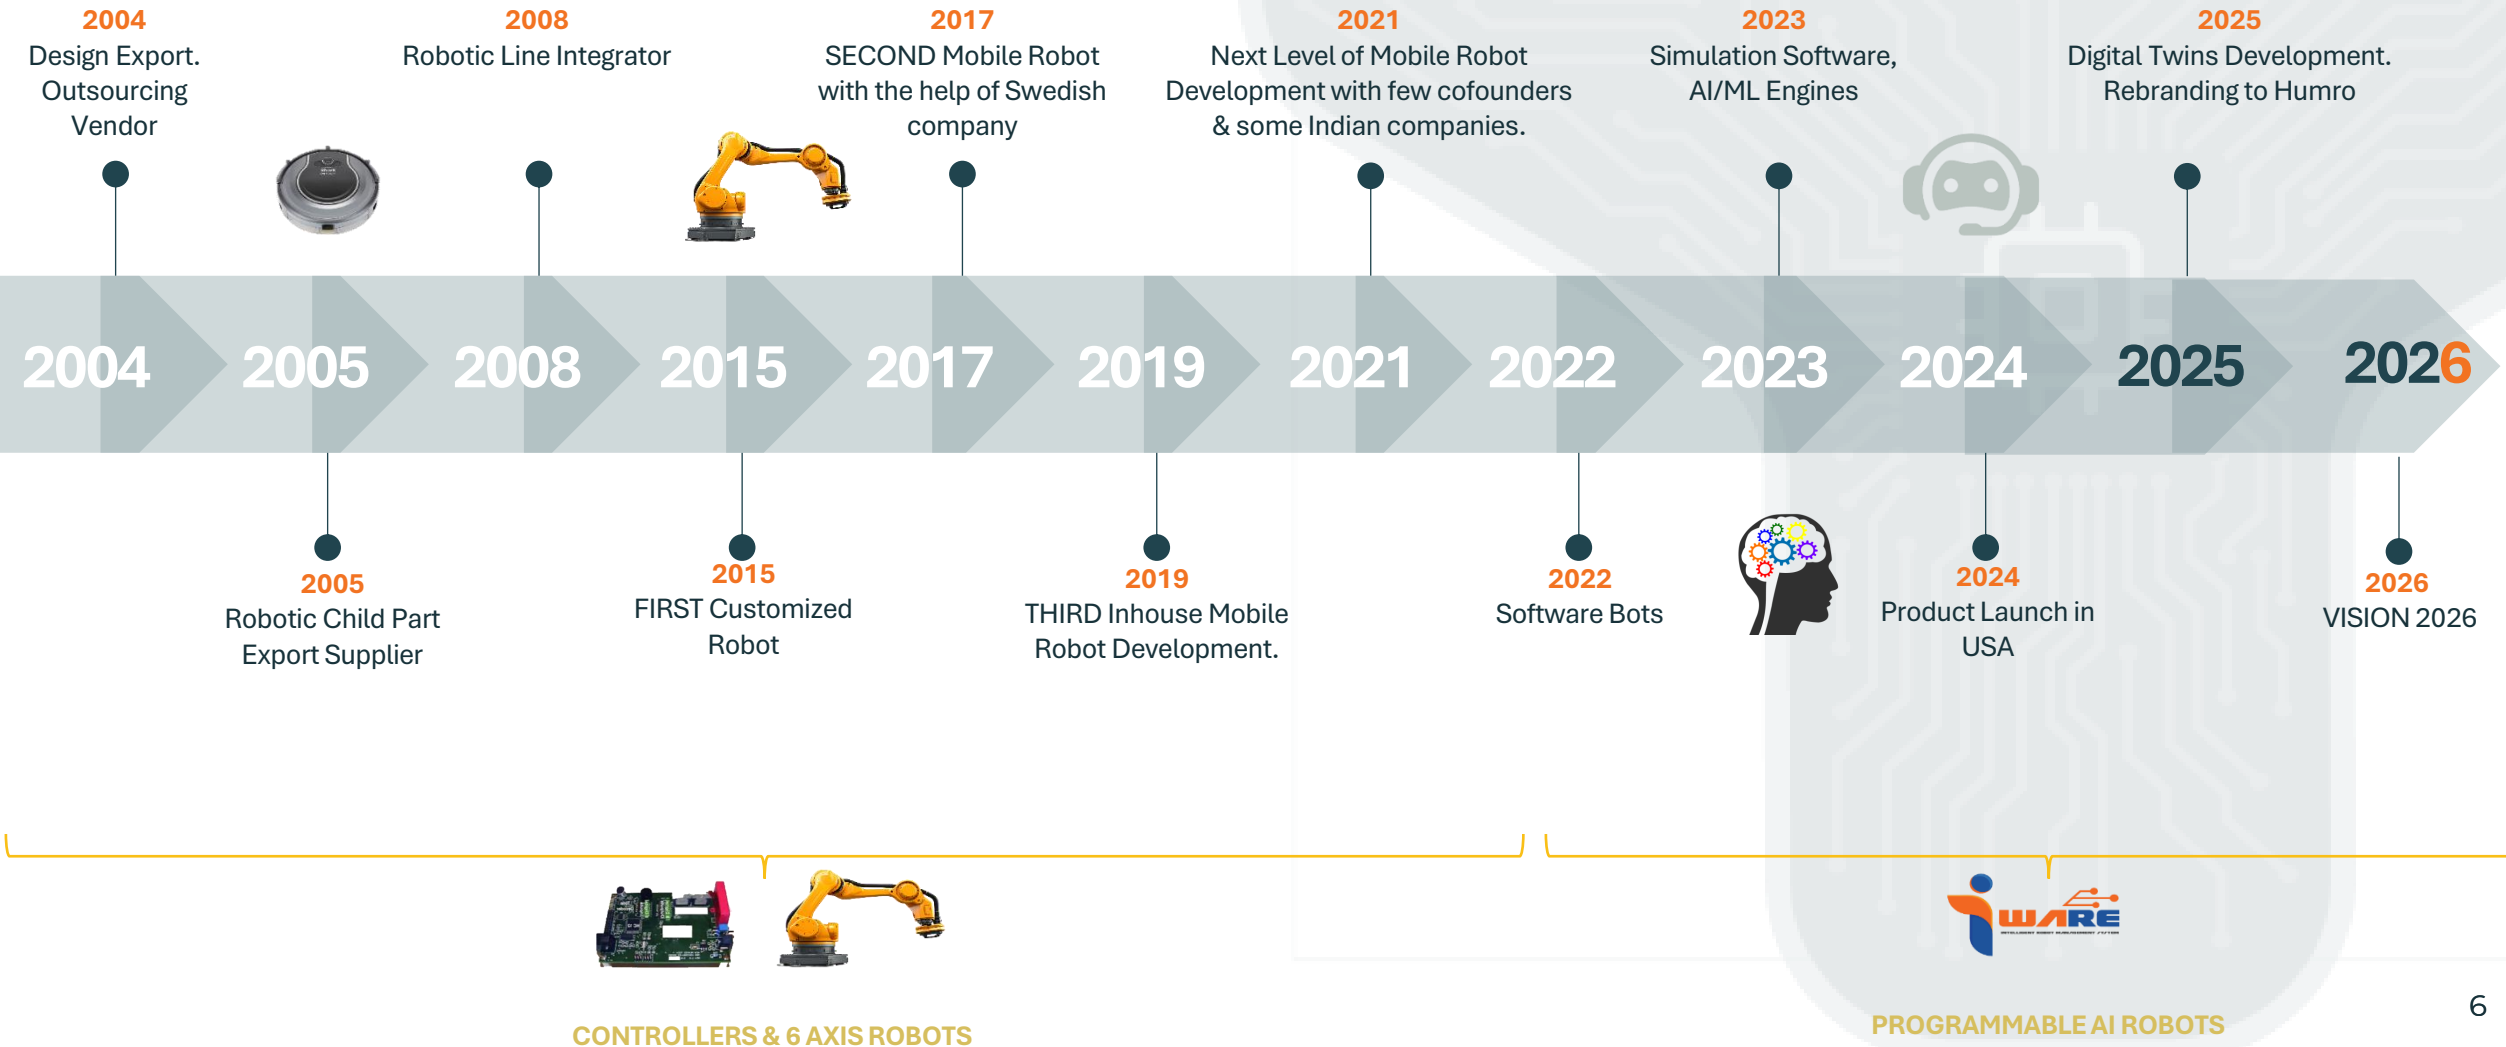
2004
Design Export. Outsourcing Vendor

2008
Robotic Line Integrator

2017
SECOND Mobile Robot with the help of Swedish company

2021
Next Level of Mobile Robot Development with few cofounders & some Indian companies.

2023
Simulation Software, AI/ML Engines

2025
Digital Twins Development. Rebranding to Humro

2004 2005 2008 2015 2017 2019 2021 2022 2023 2024 2025 2026

2005
Robotic Child Part Export Supplier

2015
FIRST Customized Robot

2019
THIRD Inhouse Mobile Robot Development.

2022
Software Bots

2024
Product Launch in USA

2026
VISION 2026

WARE

CONTROLLERS & 6 AXIS ROBOTS

PROGRAMMABLE AI ROBOTS

6